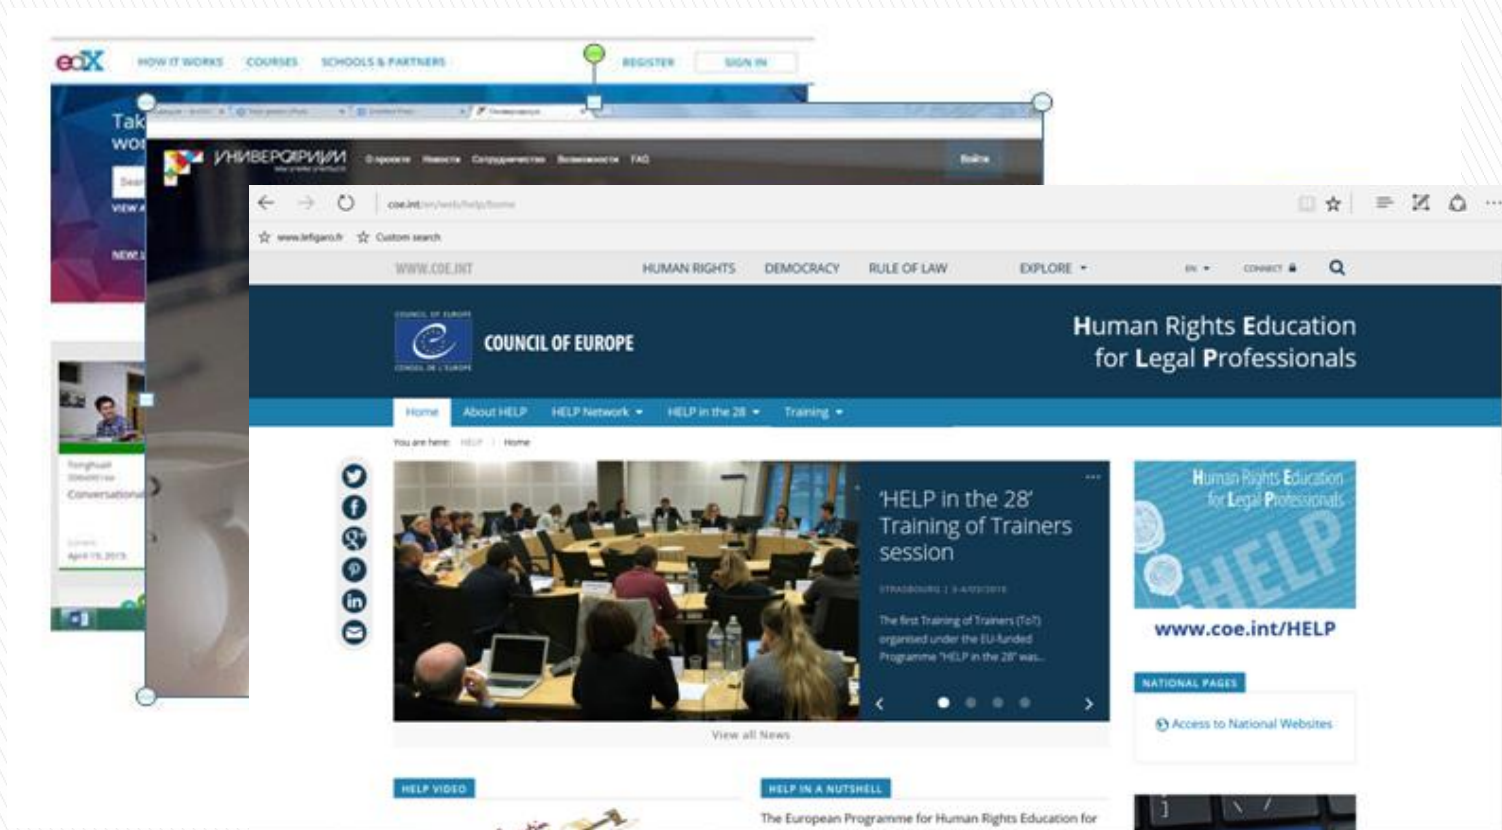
edX HOW IT WORKS COURSES SCHOOLS & PARTNERS REGISTER SIGN IN

Tak wor

VIEW

NEW

Conversational

УНИВЕРСАРИУМ О проекте Новости Сотрудничество Возможности FAQ Войти

coe.int/en/web/help/home

www.lefigaro.fr Custom search

WWW.COE.INT HUMAN RIGHTS DEMOCRACY RULE OF LAW EXPLORE EN CONNECT

COUNCIL OF EUROPE

Human Rights Education for Legal Professionals

Home About HELP HELP Network HELP in the 28 Training

You are here: HELP Home

'HELP in the 28' Training of Trainers session

STRASBOURG | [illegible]

The first Training of Trainers (ToT) organised under the EU-funded Programme "HELP in the 28" was...

View all News

Human Rights Education for Legal Professionals HELP

www.coe.int/HELP

NATIONAL PAGES

Access to National Websites

HELP VIDEO

HELP IN A NUTSHELL

The European Programme for Human Rights Education for